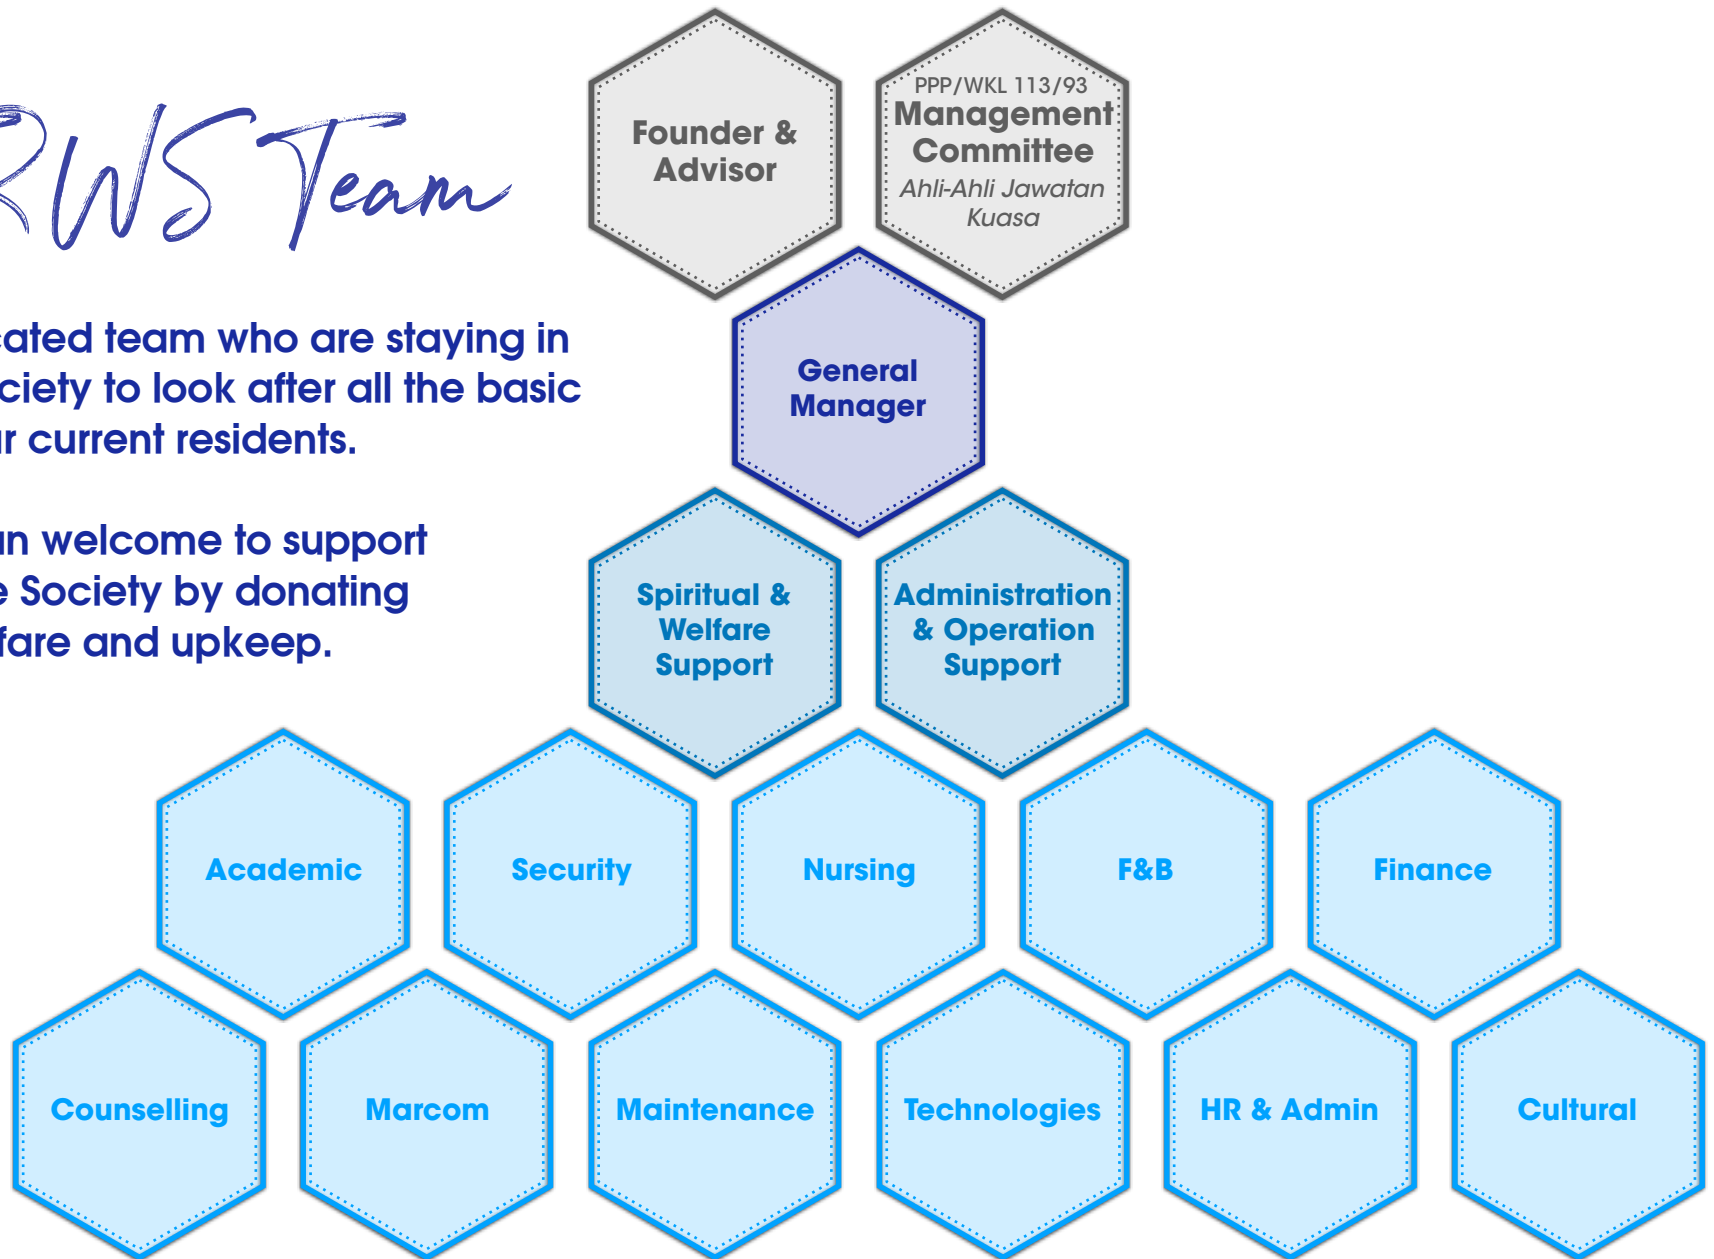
RWS Team

cated team who are staying in ciety to look after all the basic ır current residents.

ın welcome to support e Society by donating fare and upkeep.

Founder & Advisor

PPP/WKL 113/93
Management Committee
Ahli-Ahli Jawatan Kuasa

General Manager

Spiritual & Welfare Support

Administration & Operation Support

Academic

Security

Nursing

F&B

Finance

Counselling

Marcom

Maintenance

Technologies

HR & Admin

Cultural